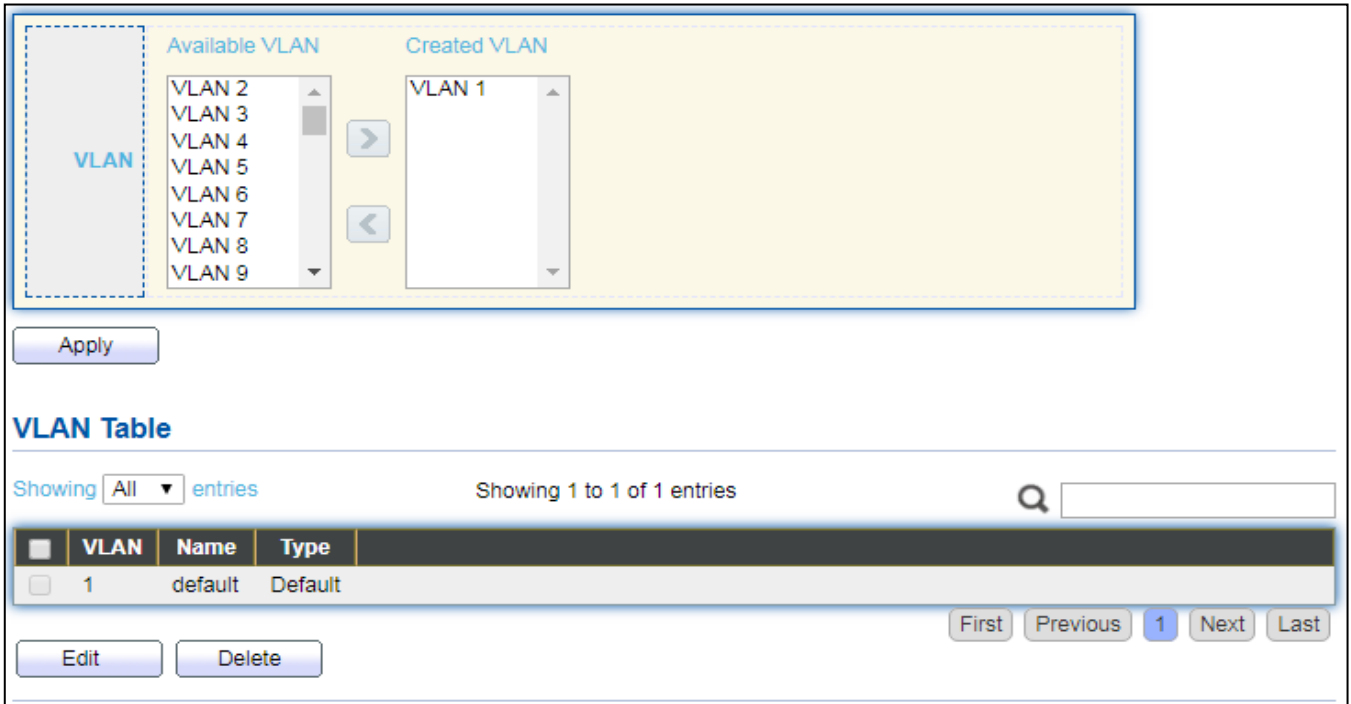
VLAN

Available VLAN

VLAN 2
VLAN 3
VLAN 4
VLAN 5
VLAN 6
VLAN 7
VLAN 8
VLAN 9

>

<

Created VLAN

VLAN 1

Apply

VLAN Table

Showing All entries

Showing 1 to 1 of 1 entries

| | VLAN | Name | Type |
|---|---|---|---|
| | 1 | default | Default |

First Previous 1 Next Last

Edit Delete